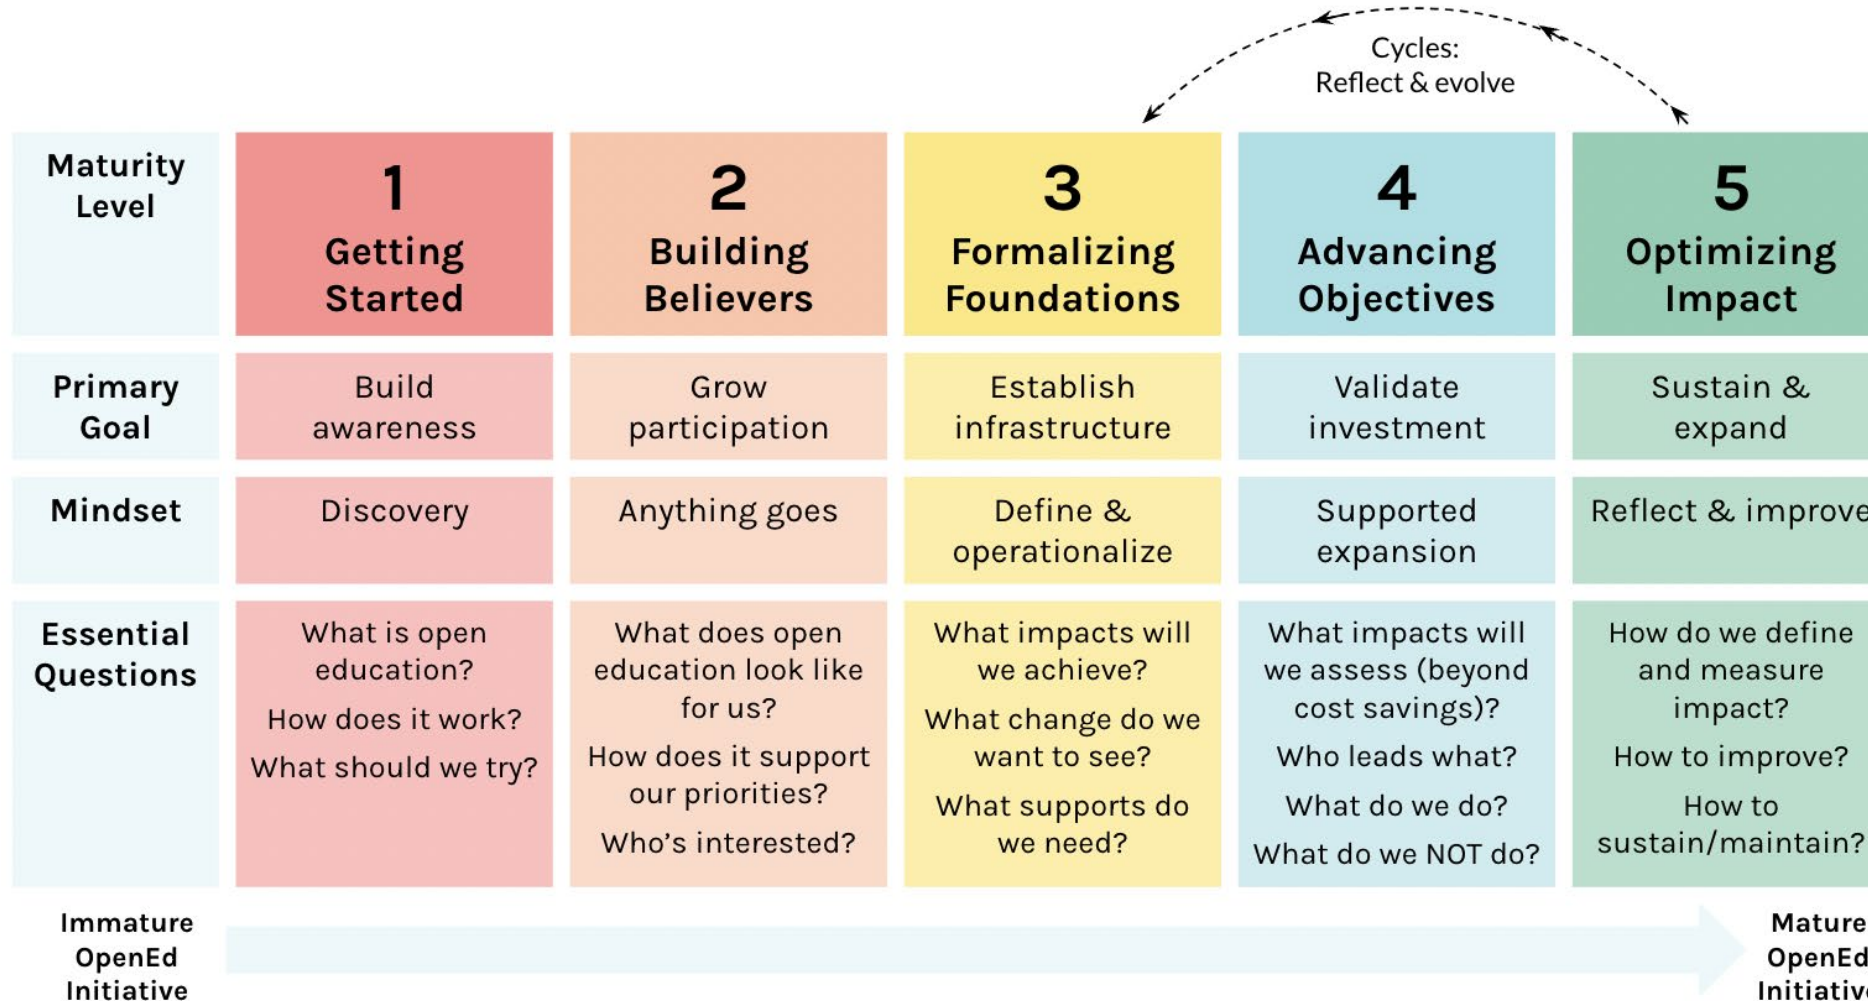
Cycles:
Reflect & evolve

| Maturity Level | 1 Getting Started | 2 Building Believers | 3 Formalizing Foundations | 4 Advancing Objectives | 5 Optimizing Impact |
|---|---|---|---|---|---|
| Primary Goal | Build awareness | Grow participation | Establish infrastructure | Validate investment | Sustain & expand |
| Mindset | Discovery | Anything goes | Define & operationalize | Supported expansion | Reflect & improve |
| Essential Questions | What is open education? How does it work? What should we try? | What does open education look like for us? How does it support our priorities? Who's interested? | What impacts will we achieve? What change do we want to see? What supports do we need? | What impacts will we assess (beyond cost savings)? Who leads what? What do we do? What do we NOT do? | How do we define and measure impact? How to improve? How to sustain/maintain? |

Immature OpenEd Initiative

Mature OpenEd Initiative